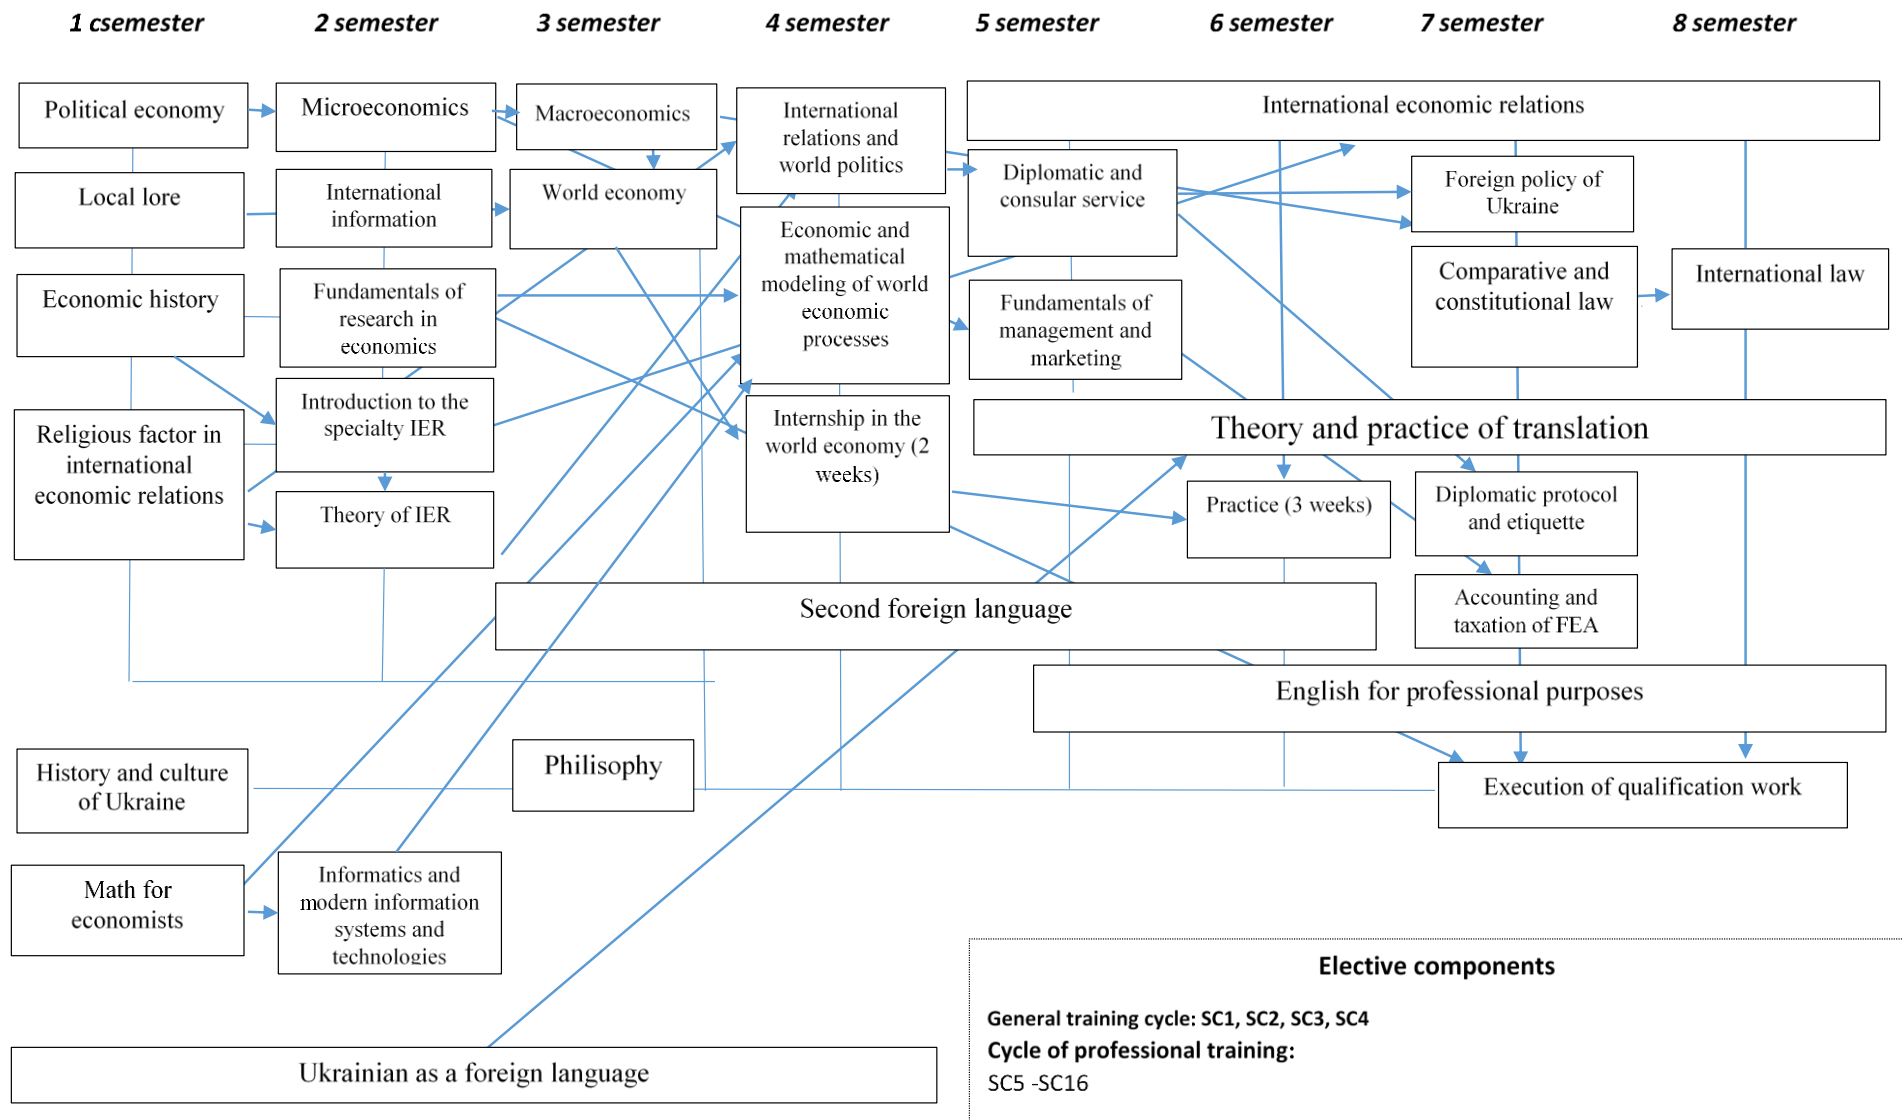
1 csemester 2 semester 3 semester 4 semester 5 semester 6 semester 7 semester 8 semester

Political economy

Microeconomics

Macroeconomics

International relations and world politics

International economic relations

Local lore

International information

World economy

Diplomatic and consular service

Foreign policy of Ukraine

Economic and mathematical modeling of world economic processes

Economic history

Fundamentals of research in economics

Fundamentals of management and marketing

Comparative and constitutional law

International law

Introduction to the specialty IER

Internship in the world economy (2 weeks)

Theory and practice of translation

Religious factor in international economic relations

Theory of IER

Practice (3 weeks)

Diplomatic protocol and etiquette

Second foreign language

Accounting and taxation of FEA

English for professional purposes

History and culture of Ukraine

Philisophy

Execution of qualification work

Math for economists

Informatics and modern information systems and technologies

Ukrainian as a foreign language

Elective components

General training cycle: SC1, SC2, SC3, SC4

Cycle of professional training:

SC5 -SC16